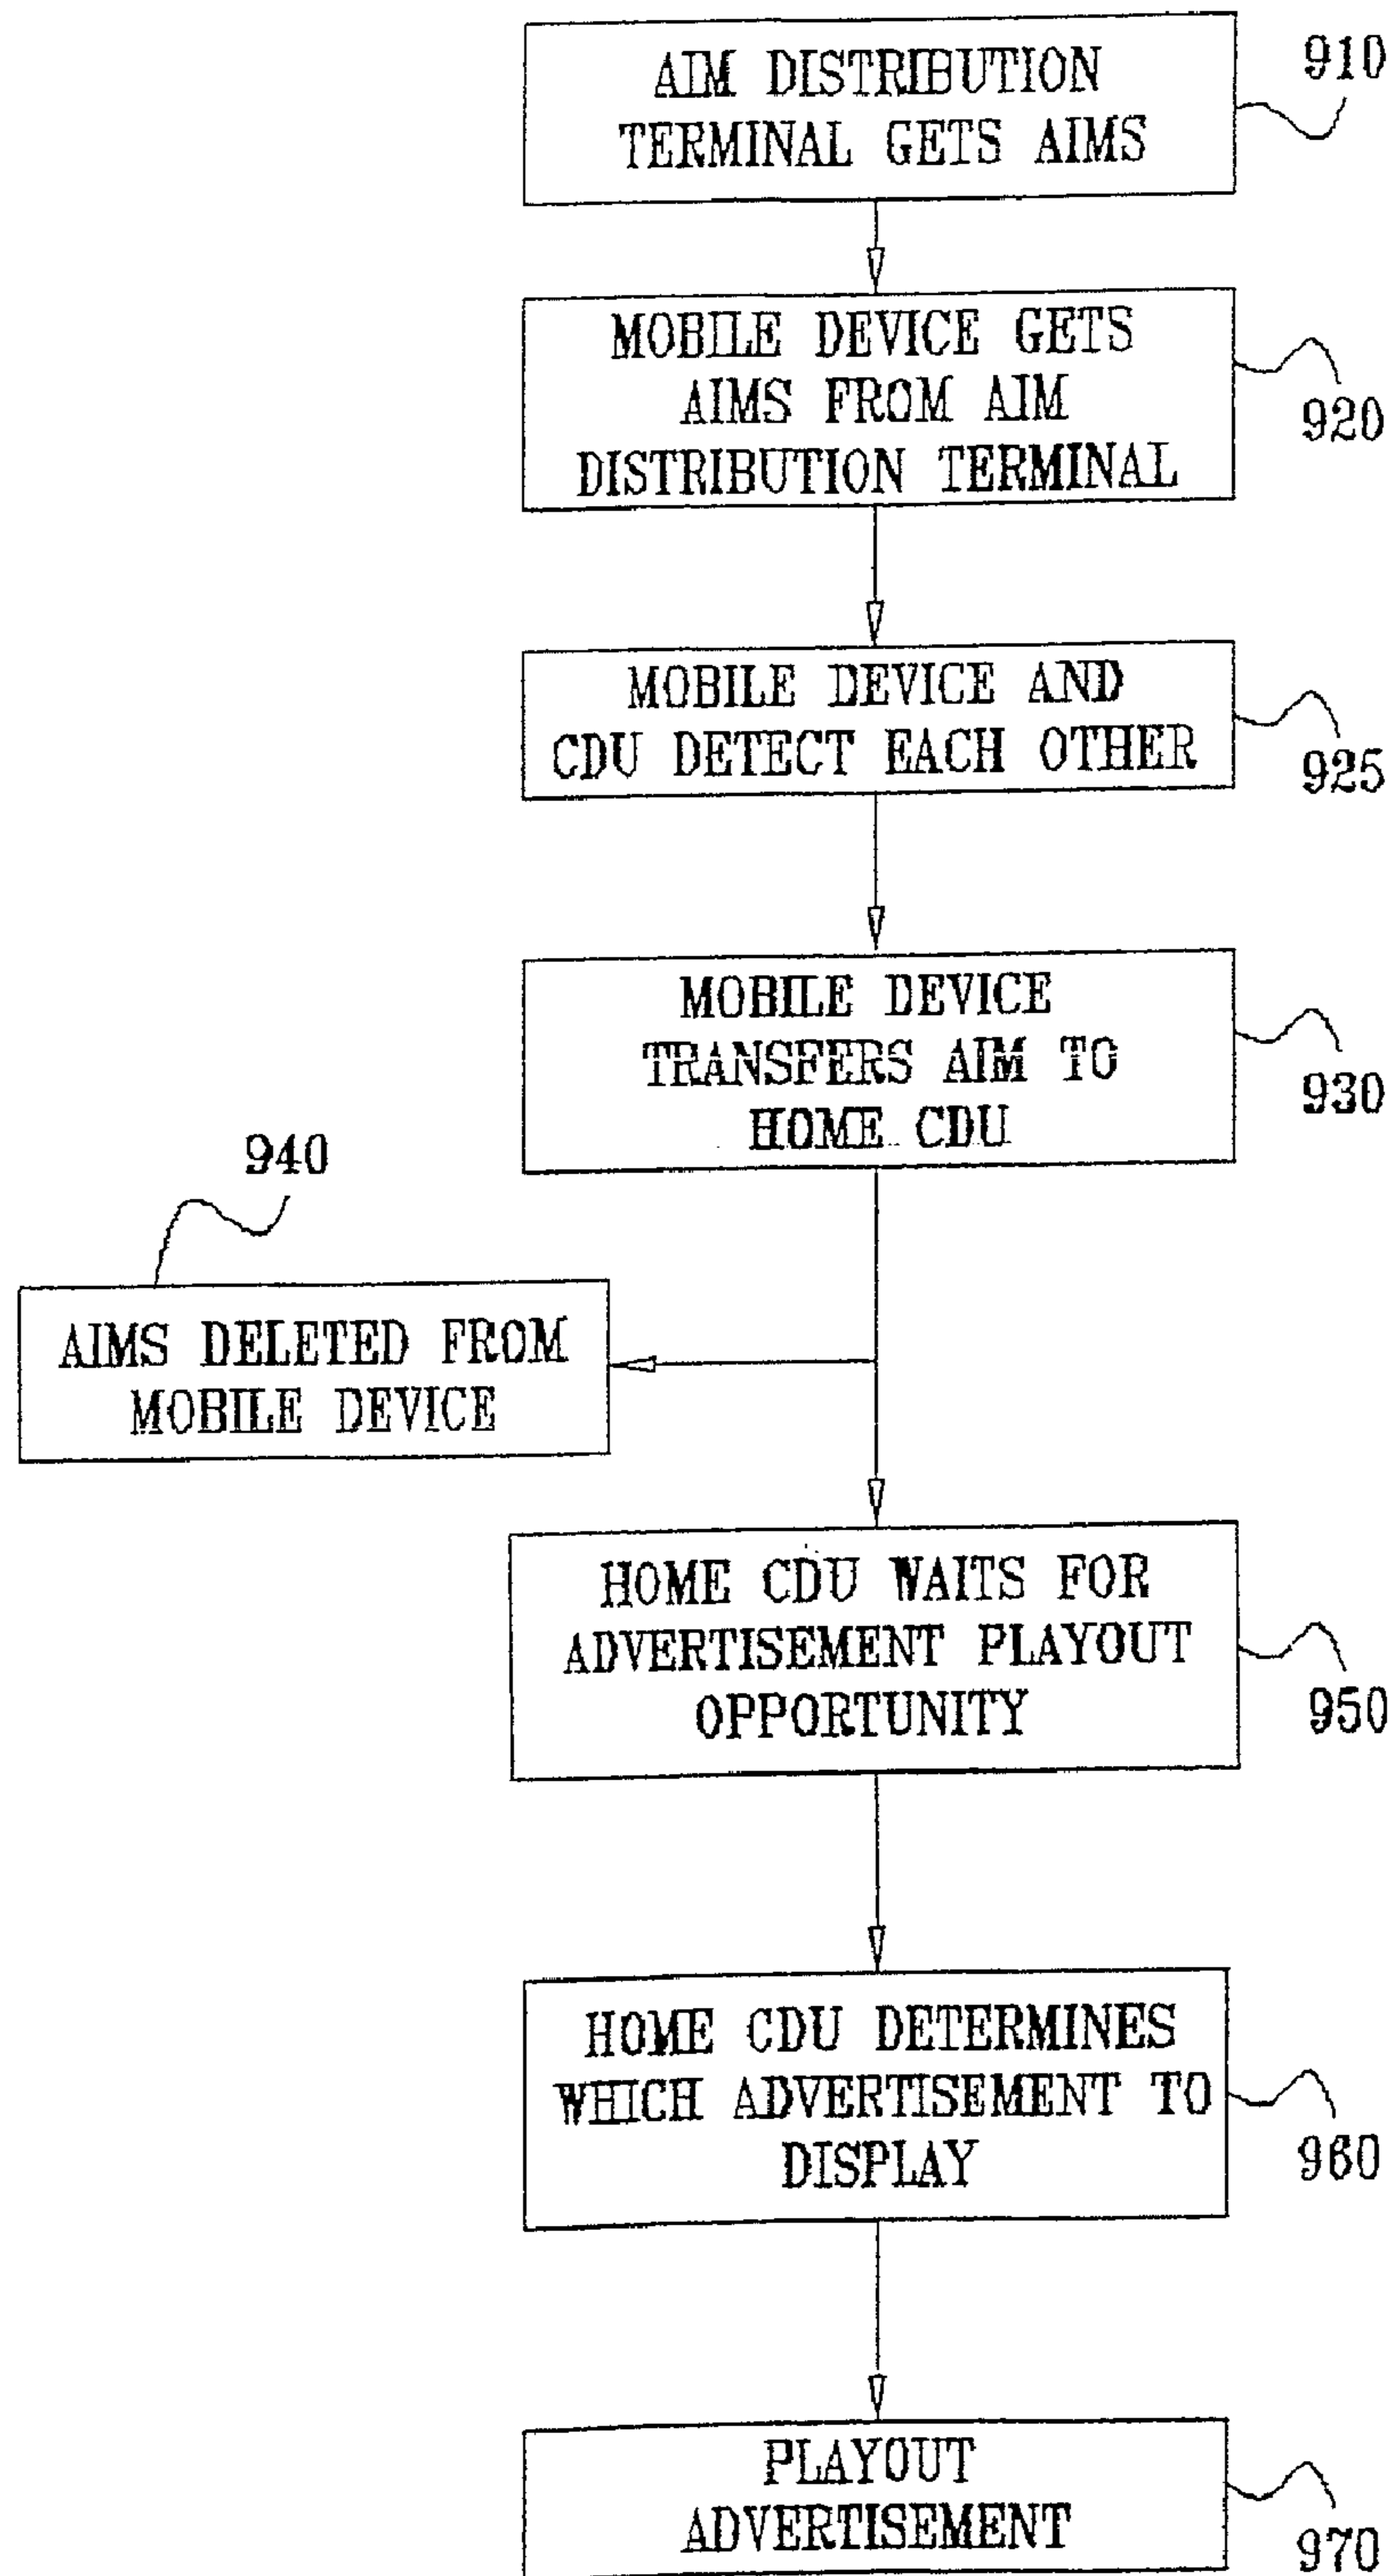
AIM DISTRIBUTION TERMINAL GETS AIMS

910

MOBILE DEVICE GETS AIMS FROM AIM DISTRIBUTION TERMINAL

920

MOBILE DEVICE AND CDU DETECT EACH OTHER

925

MOBILE DEVICE TRANSFERS AIM TO HOME CDU

930

940

AIMS DELETED FROM MOBILE DEVICE

HOME CDU WAITS FOR ADVERTISEMENT PLAYOUT OPPORTUNITY

950

HOME CDU DETERMINES WHICH ADVERTISEMENT TO DISPLAY

960

PLAYOUT ADVERTISEMENT

970